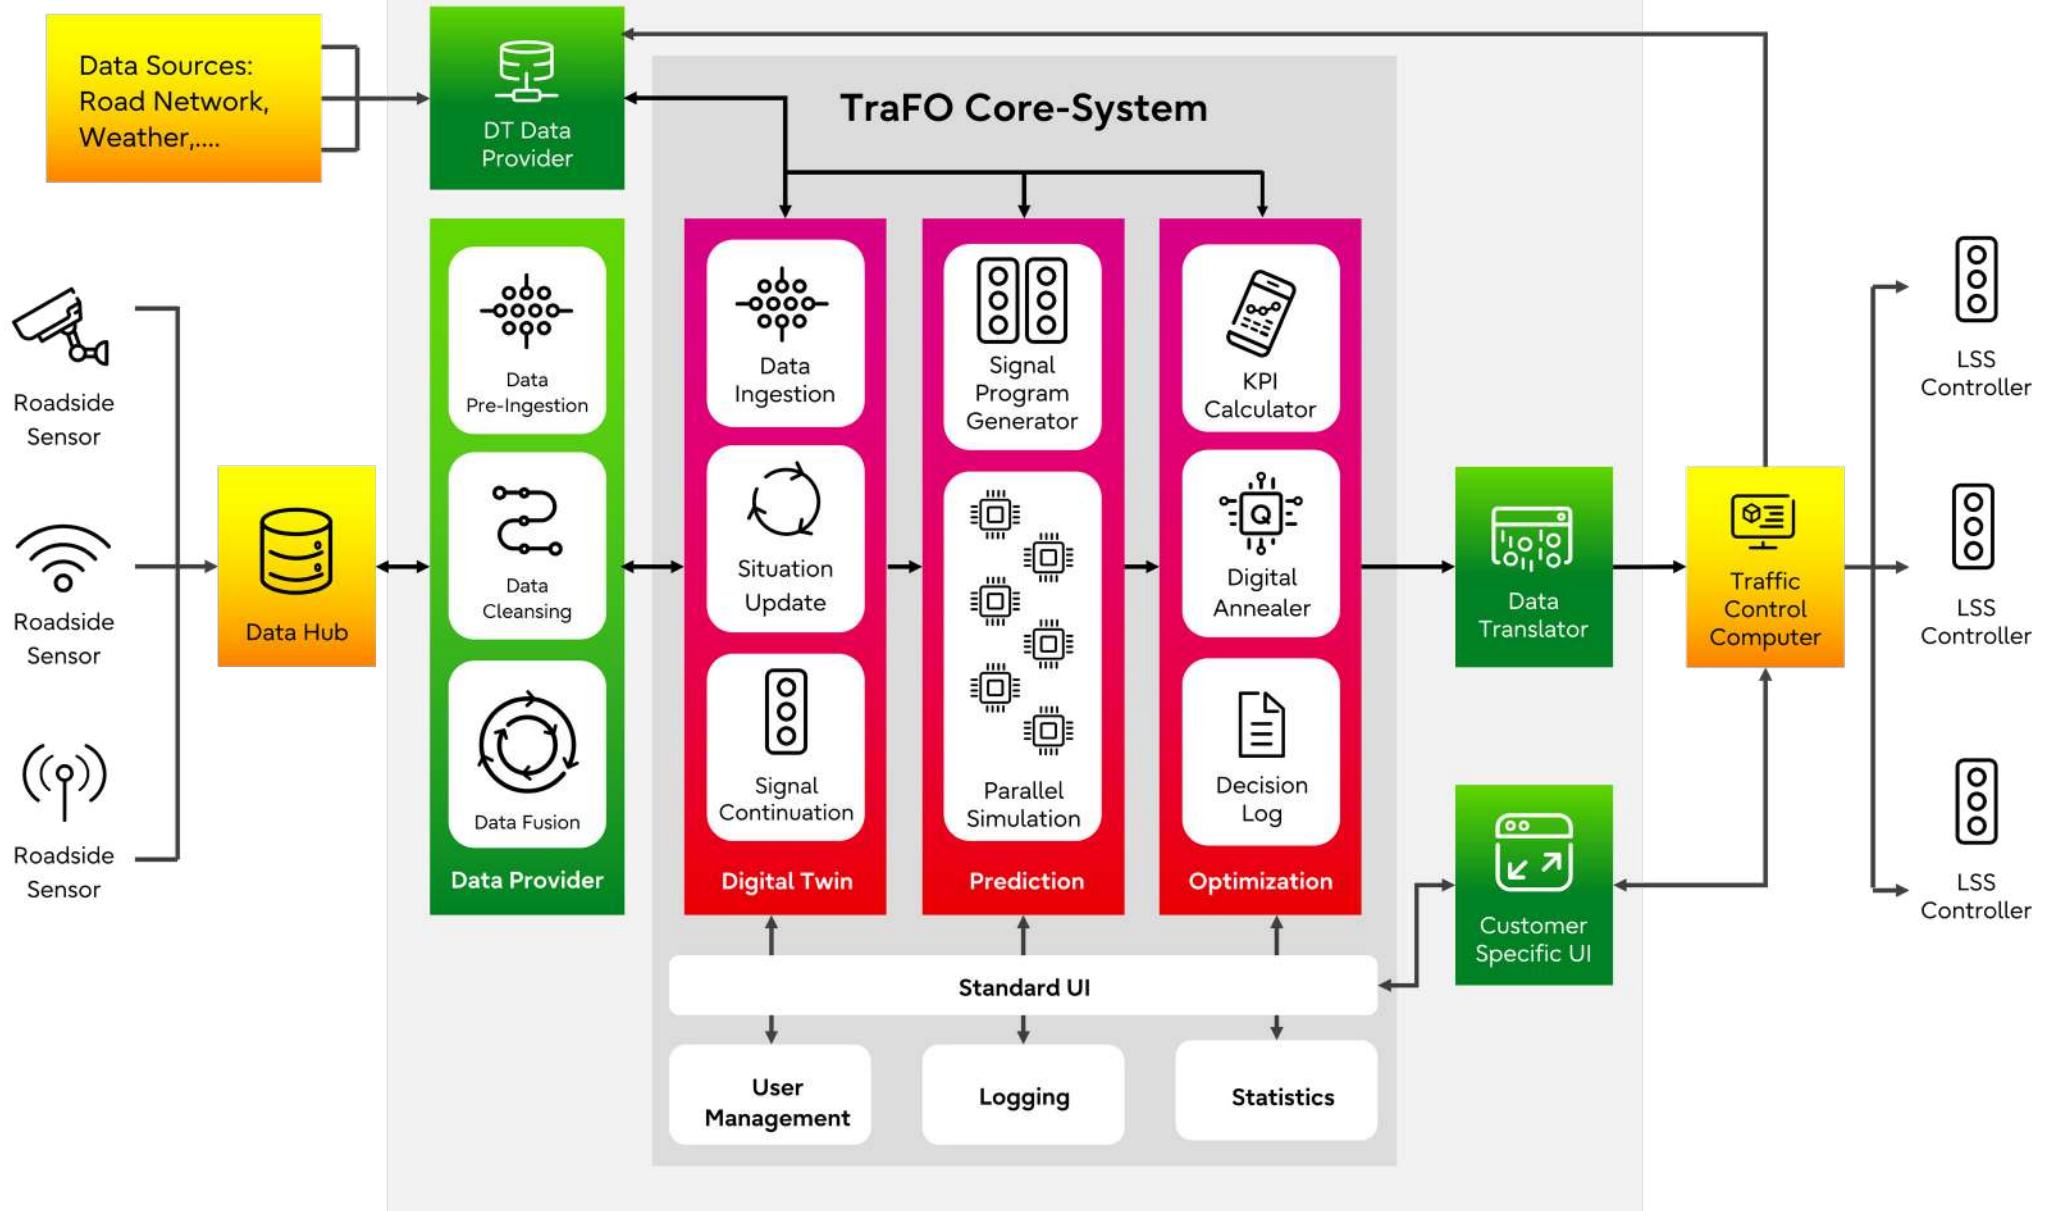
Data Sources:
Road Network,
Weather,....

DT Data Provider

TraFO Core-System

Roadside Sensor

Roadside Sensor

Roadside Sensor

Data Hub

Data Pre-Ingestion

Data Cleansing

Data Fusion

Data Provider

Data Ingestion

Situation Update

Signal Continuation

Digital Twin

Signal Program Generator

Parallel Simulation

Prediction

KPI Calculator

Digital Annealer

Decision Log

Optimization

Data Translator

Traffic Control Computer

Customer Specific UI

LSS Controller

LSS Controller

LSS Controller

Standard UI

User Management

Logging

Statistics